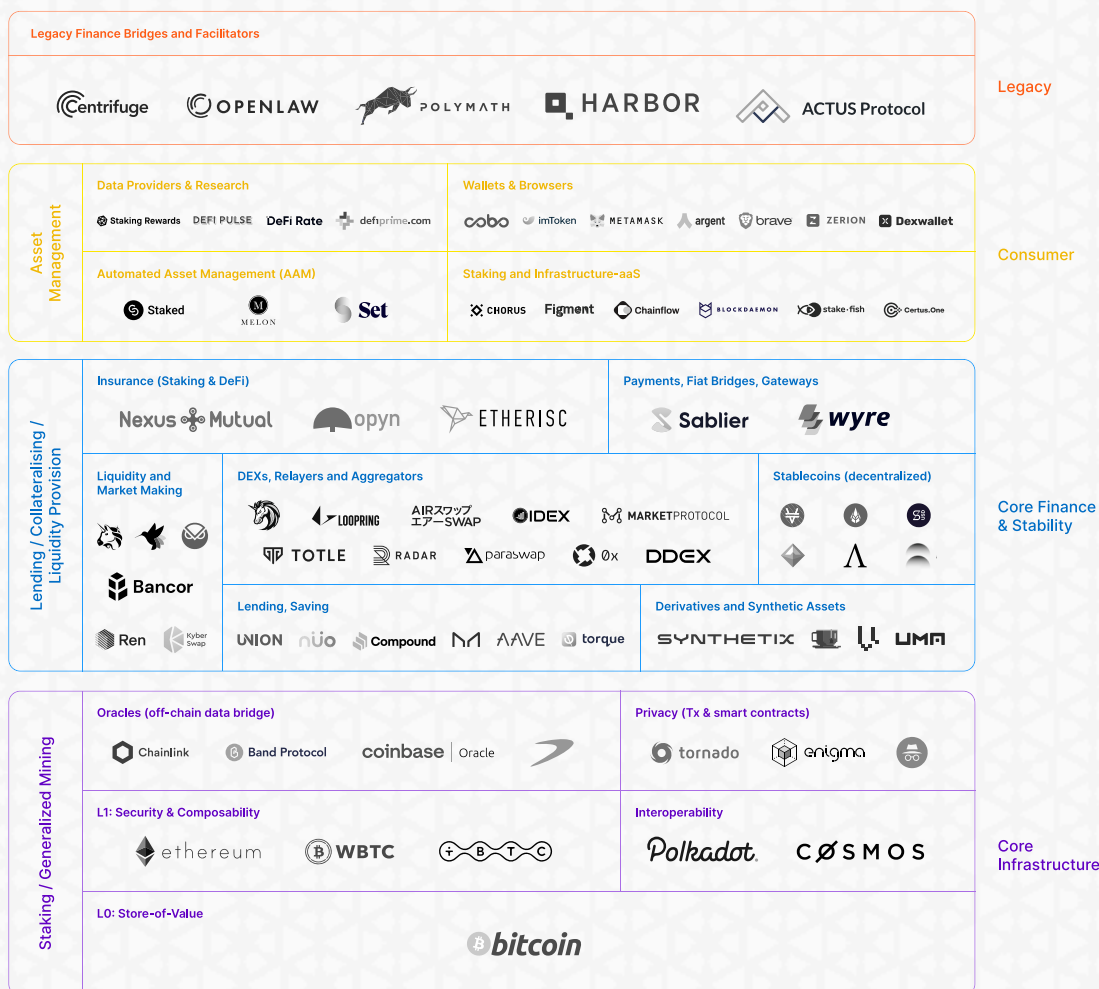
Legacy Finance Bridges and Facilitators

Centrifuge OPENLAW POLYMATH HARBOR ACTUS Protocol

Legacy

Asset Management

Data Providers & Research

Staking Rewards DEFI PULSE DeFi Rate defiprime.com

Wallets & Browsers

cobo imToken METAMASK argent brave ZERION Dexwallet

Automated Asset Management (AAM)

Staked MELON Set

Staking and Infrastructure-aaS

CHORUS Figment Chainflow BLOCKDAEMON stake.fish Certus.One

Consumer

Lending / Collateralising / Liquidity Provision

Insurance (Staking & DeFi)

Nexus Mutual opyn ETHERISC

Payments, Fiat Bridges, Gateways

Sablier wyre

Liquidity and Market Making

Bancor

Ren Kyber Swap

DEXs, Relayers and Aggregators

LOOPRING AIRスワップ エアーSWAP IDEX MARKETPROTOCOL

TOTLE RADAR paraswap 0x DDEX

Stablecoins (decentralized)

Core Finance & Stability

Lending, Saving

UNION nuo Compound AAVE torque

Derivatives and Synthetic Assets

SYNTHETIX UMA

Staking / Generalized Mining

Oracles (off-chain data bridge)

Chainlink Band Protocol coinbase Oracle

Privacy (Tx & smart contracts)

tornado enigma

L1: Security & Composability

ethereum WBTC tBTC

Interoperability

Polkadot. COSMOS

Core Infrastructure

L0: Store-of-Value

bitcoin